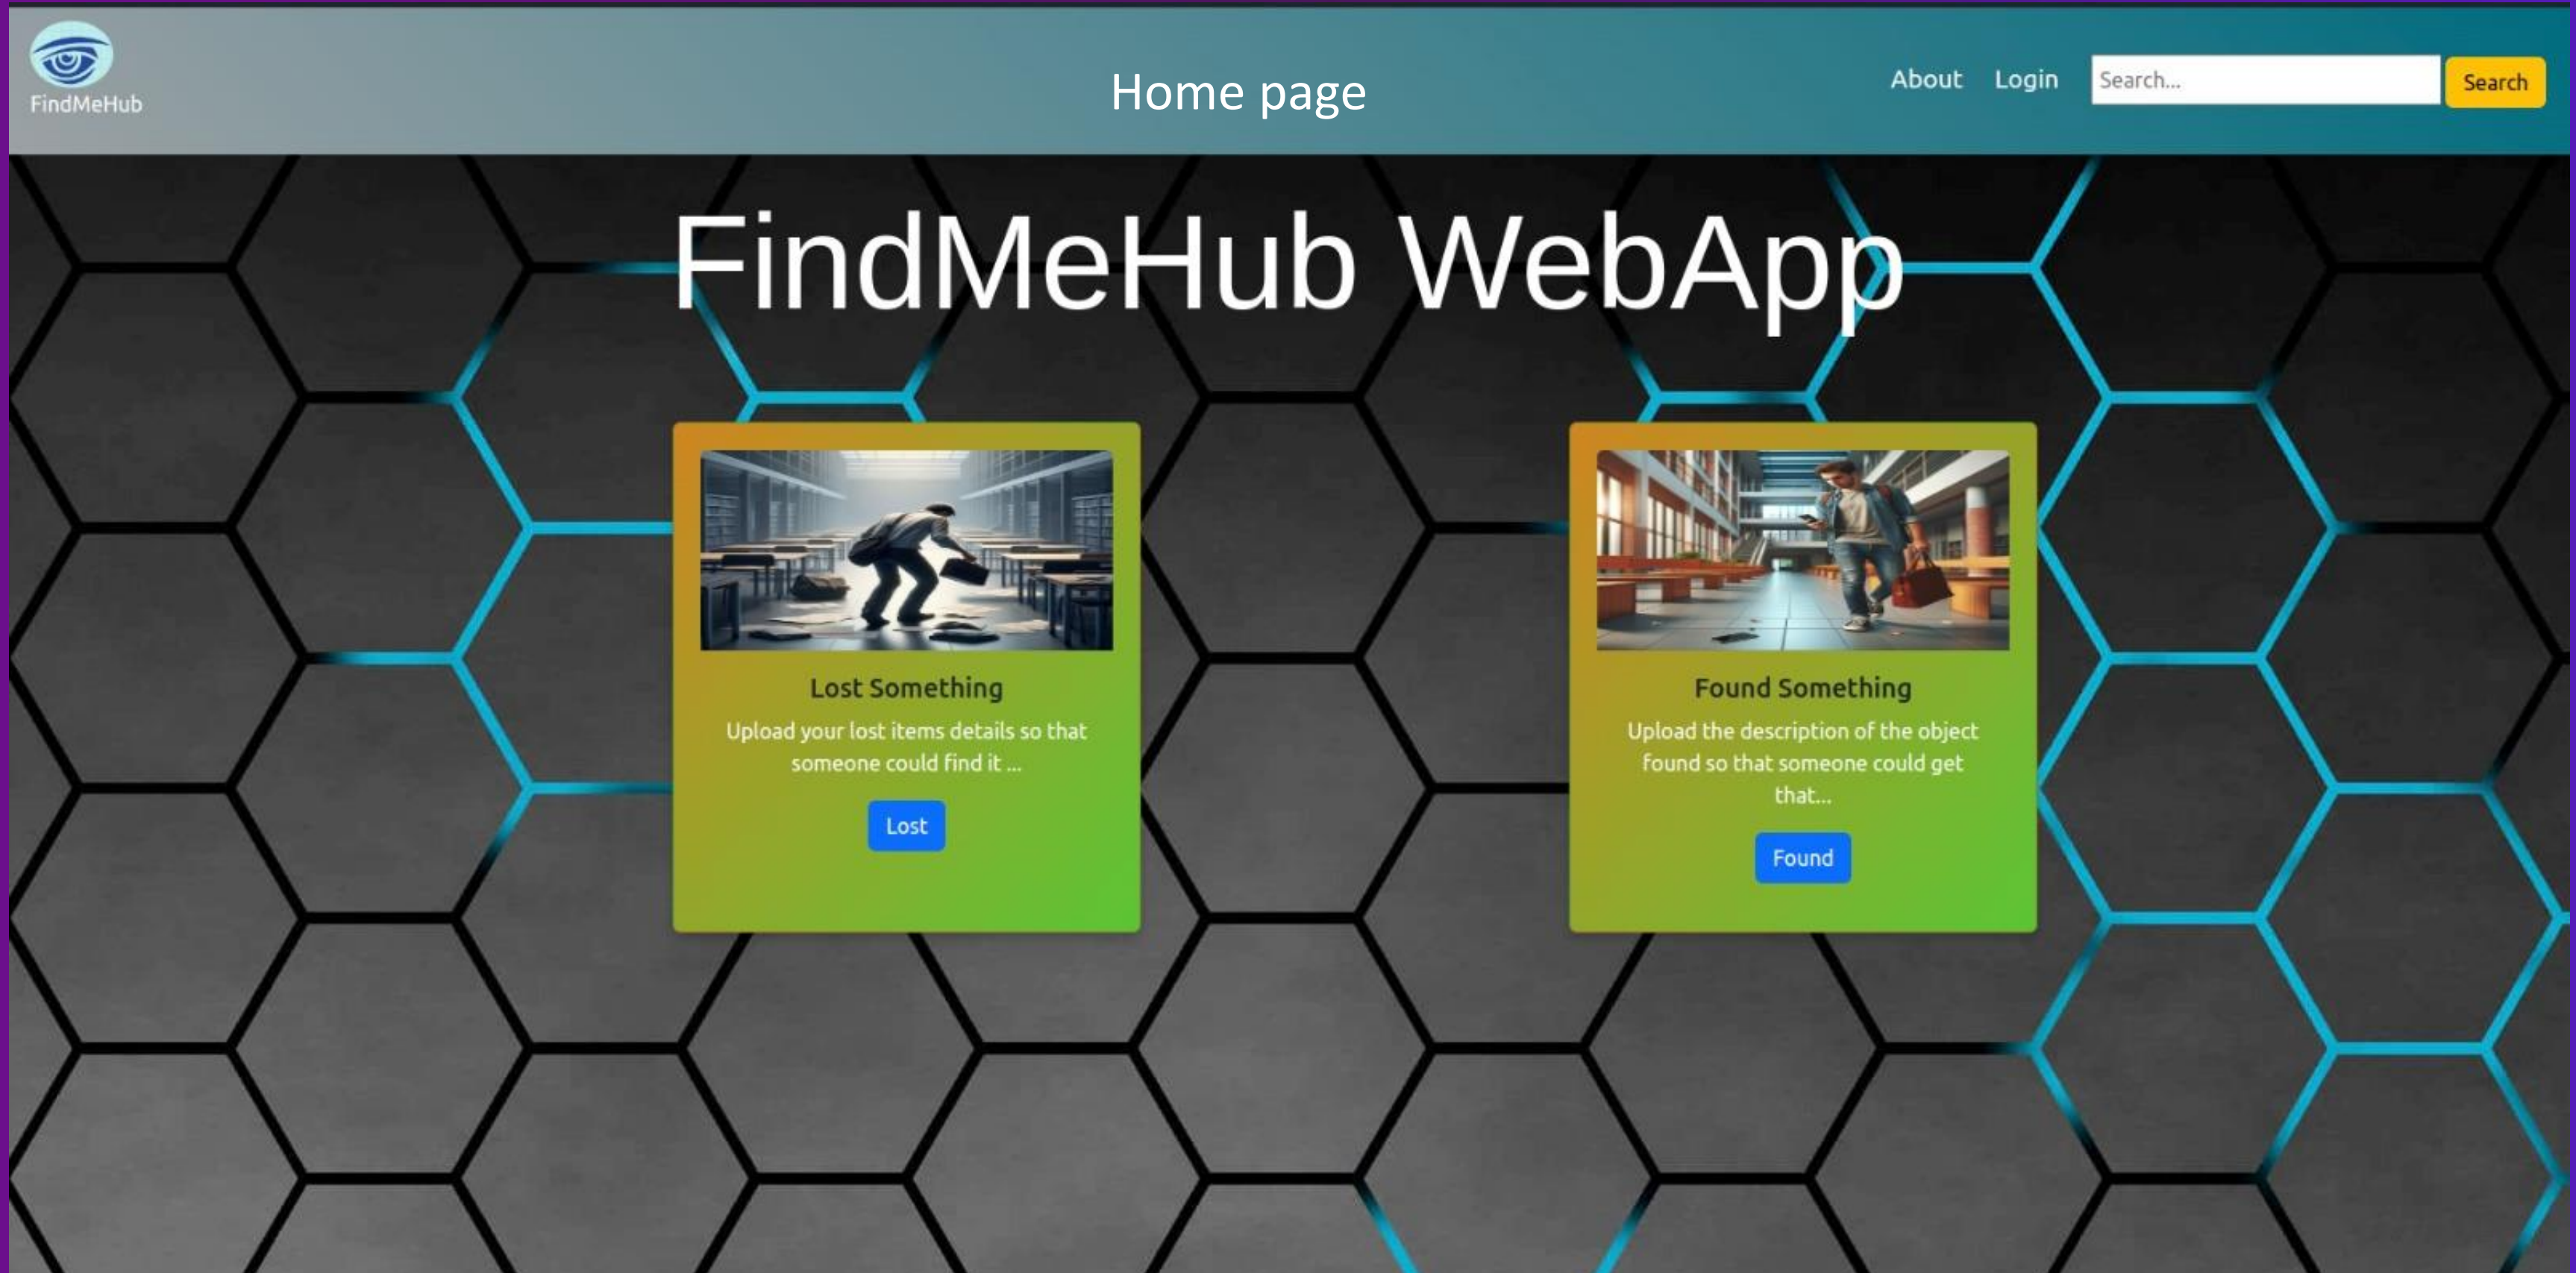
FindMeHub

Home page

About Login Search... Search

FindMeHub WebApp

Lost Something

Upload your lost items details so that someone could find it ...

Lost

Found Something

Upload the description of the object found so that someone could get that...

Found